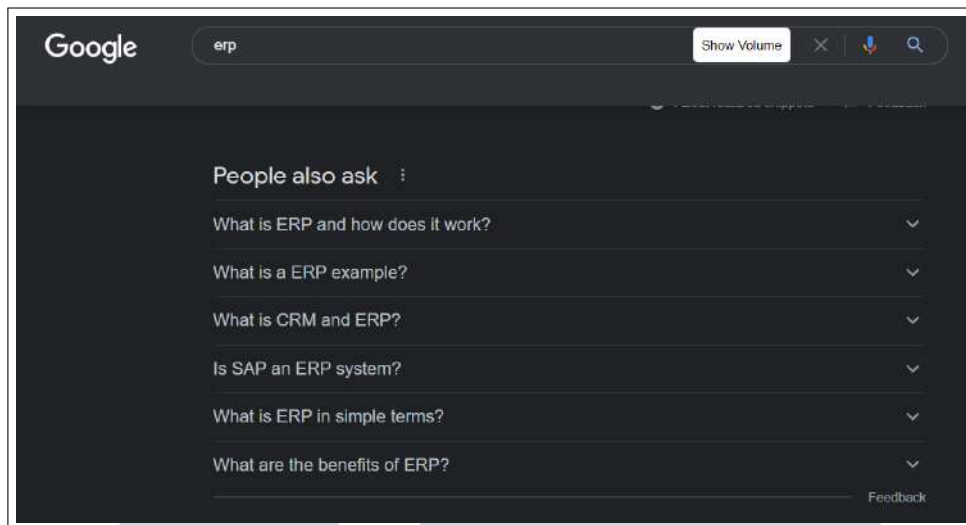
Google

erp

Show Volume

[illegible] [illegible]

People also ask

What is ERP and how does it work?

What is a ERP example?

What is CRM and ERP?

Is SAP an ERP system?

What is ERP in simple terms?

What are the benefits of ERP?

Feedback